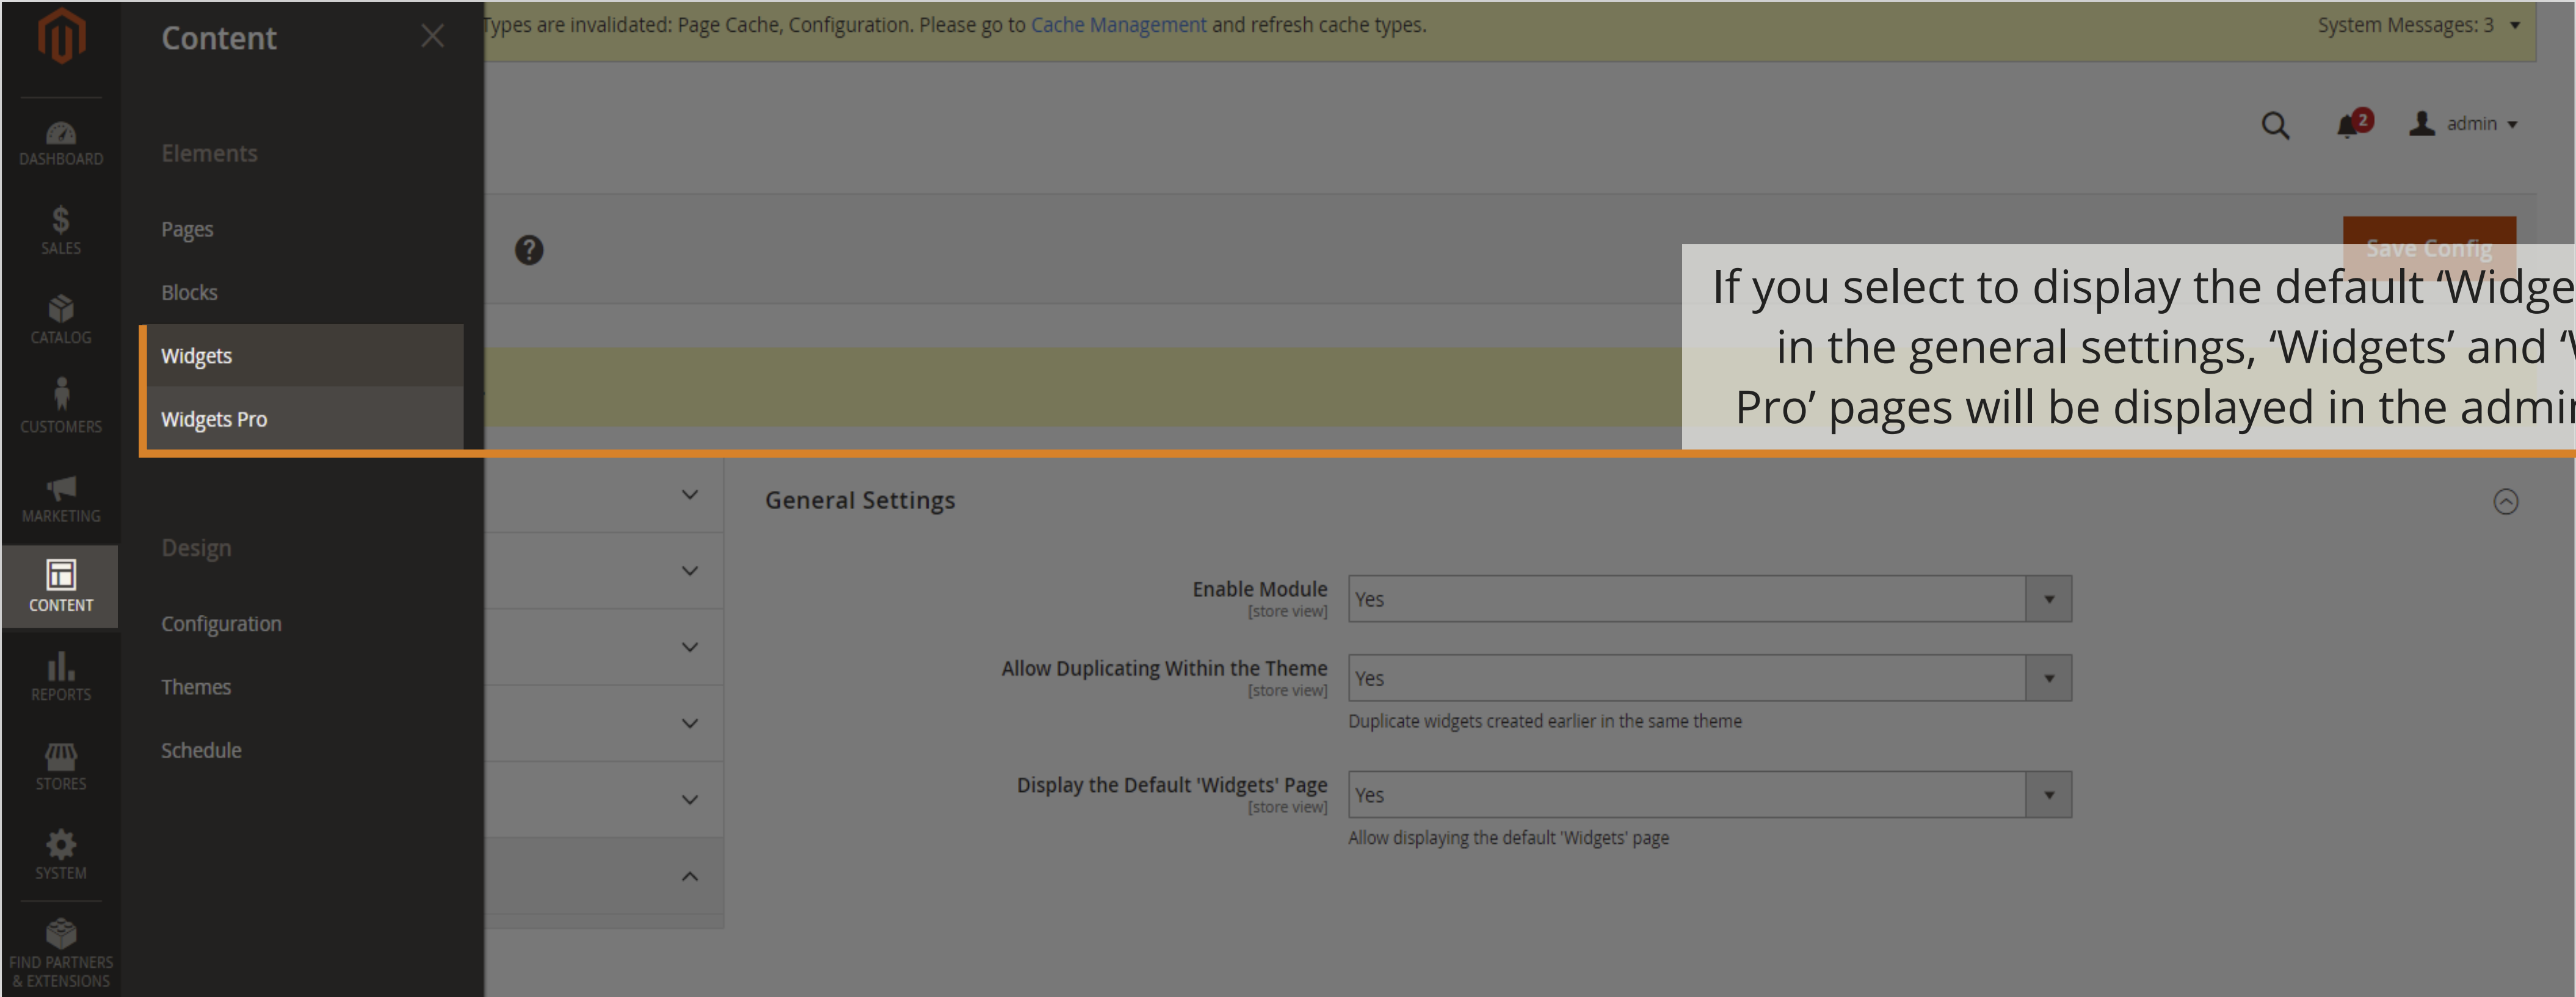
DASHBOARD
SALES
CATALOG
CUSTOMERS
MARKETING
CONTENT
REPORTS
STORES
SYSTEM
FIND PARTNERS & EXTENSIONS

Content

Elements

Pages

Blocks

Widgets

Widgets Pro

Design

Configuration

Themes

Schedule

Types are invalidated: Page Cache, Configuration. Please go to Cache Management and refresh cache types.

System Messages: 3

2

admin

Save Config

If you select to display the default 'Widge in the general settings, 'Widgets' and ' Pro' pages will be displayed in the admi

General Settings

Enable Module
[store view]
Yes

Allow Duplicating Within the Theme
[store view]
Yes
Duplicate widgets created earlier in the same theme

Display the Default 'Widgets' Page
[store view]
Yes
Allow displaying the default 'Widgets' page